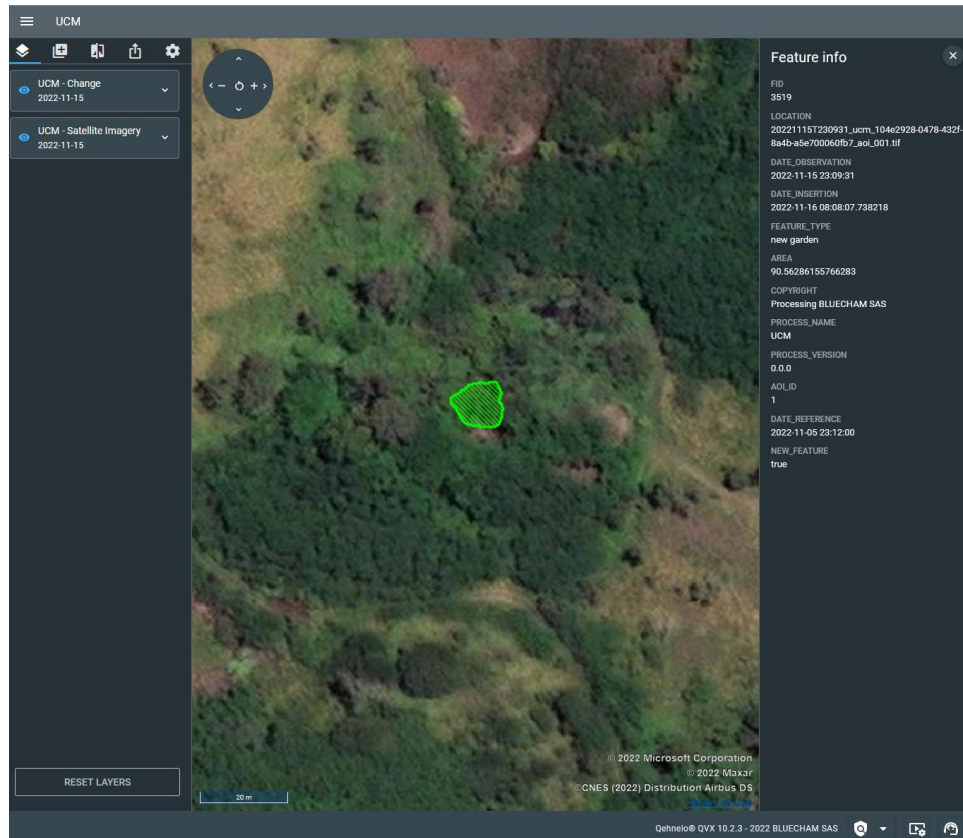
UCM

UCM - Change
2022-11-15

UCM - Satellite Imagery
2022-11-15

RESET LAYERS

20 m

© 2022 Microsoft Corporation
© 2022 Maxar
©CNES (2022) Distribution Airbus DS
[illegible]

Feature info

FID
3519
LOCATION
20221115T230931_ucm_104e2928-0478-432f-8a4b-a5e700060fb7_aoi_001.tif
DATE_OBSERVATION
2022-11-15 23:09:31
DATE_INSERTION
2022-11-16 08:08:07.738218
FEATURE_TYPE
new garden
AREA
90.56286155766283
COPYRIGHT
Processing BLUECHAM SAS
PROCESS_NAME
UCM
PROCESS_VERSION
0.0.0
AOI_ID
1
DATE_REFERENCE
2022-11-05 23:12:00
NEW_FEATURE
true

Qehnelö® QVX 10.2.3 - 2022 BLUECHAM SAS